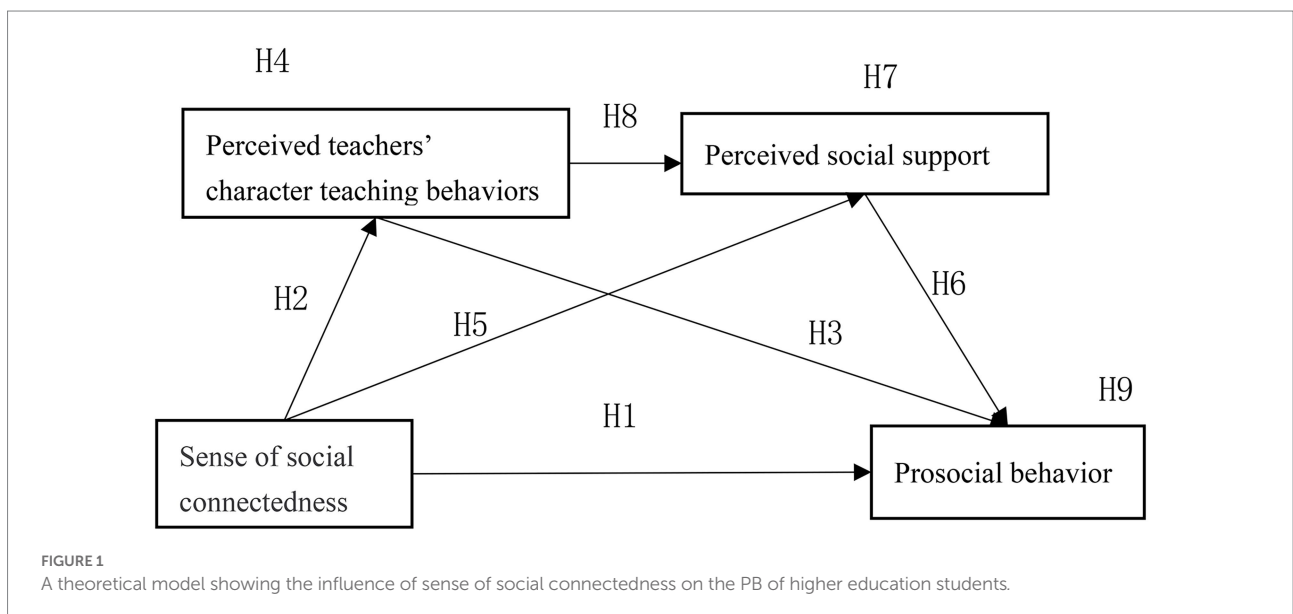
H4

H7

H8

Perceived teachers' character teaching behaviors

Perceived social support

H2

H5

H6

H3

H9

H1

Sense of social connectedness

Prosocial behavior

FIGURE 1
A theoretical model showing the influence of sense of social connectedness on the PB of higher education students.